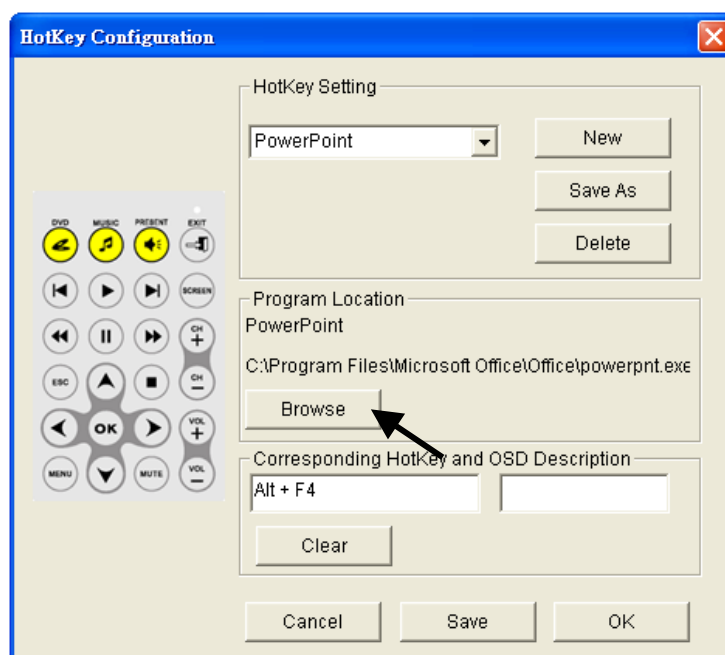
HotKey Configuration

DVD MUSIC PRESENT EXIT

SCREEN

CH +

ESC OK CH −

MENU MUTE VOL + VOL −

HotKey Setting

PowerPoint

New

Save As

Delete

Program Location

PowerPoint

C:\Program Files\Microsoft Office\Office\powerpnt.exe

Browse

Corresponding HotKey and OSD Description

Alt + F4

Clear

Cancel

Save

OK